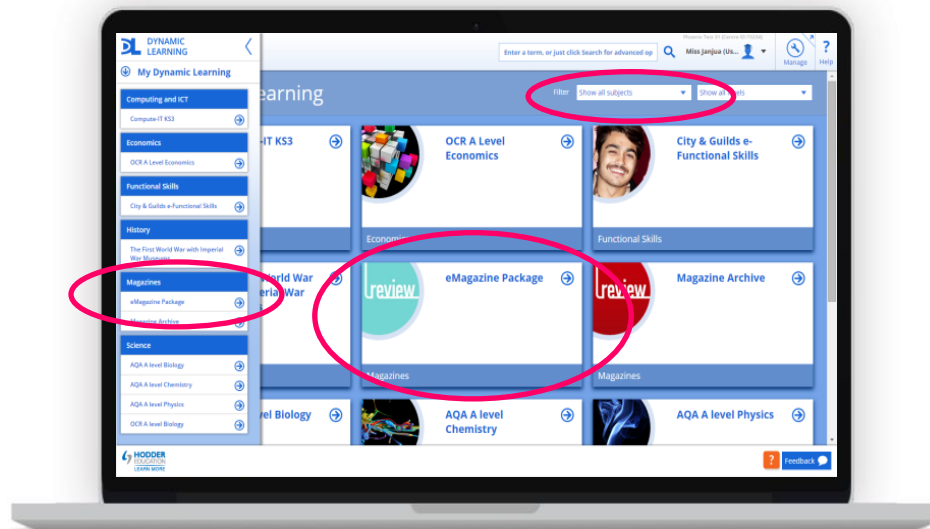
DYNAMIC LEARNING

My Dynamic Learning

Computing and ICT
Compute-IT KS3

Economics
OCR A Level Economics

Functional Skills
City & Guilds e-Functional Skills

History
The First World War with Imperial War Museums

Magazines
eMagazine Package
Magazine Archive

Science
AQA A level Biology
AQA A level Chemistry
AQA A level Physics
OCR A level Biology

HODDER EDUCATION LEARN MORE

Enter a term, or just click Search for advanced op
Miss Janjua (Us...
Manage
Help

Learning

Filter Show all subjects
Show all levels

-IT KS3

OCR A Level Economics
Economics

City & Guilds e-Functional Skills
Functional Skills

World War
erial War

review
eMagazine Package
Magazines

review
Magazine Archive
Magazines

vel Biology

AQA A level Chemistry

AQA A level Physics

?
Feedback